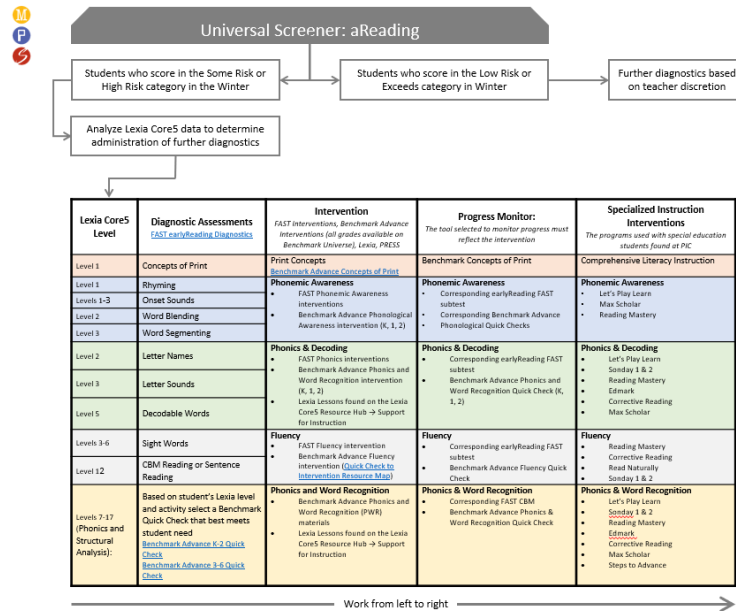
M
P
S

Universal Screener: aReading

Students who score in the Some Risk or High Risk category in the Winter

Students who score in the Low Risk or Exceeds category in Winter

Further diagnostics based on teacher discretion

Analyze Lexia Core5 data to determine administration of further diagnostics

| Lexia Core5 Level | Diagnostic Assessments FAST earlyReading Diagnostics | Intervention FAST Interventions, Benchmark Advance Interventions (all grades available on Benchmark Universe), Lexia, PRESS | Progress Monitor: The tool selected to monitor progress must reflect the intervention | Specialized Instruction Interventions The programs used with special education students found at PIC |
|---|---|---|---|---|
| Level 1 | Concepts of Print | Print Concepts Benchmark Advance Concepts of Print | Benchmark Concepts of Print | Comprehensive Literacy Instruction |
| Level 1 | Rhyming | Phonemic Awareness • FAST Phonemic Awareness interventions • Benchmark Advance Phonological Awareness intervention (K, 1, 2) | Phonemic Awareness • Corresponding earlyReading FAST subtest • Corresponding Benchmark Advance • Phonological Quick Checks | Phonemic Awareness • Let's Play Learn • Max Scholar • Reading Mastery |
| Levels 1-3 | Onset Sounds | | | |
| Level 2 | Word Blending | | | |
| Level 3 | Word Segmenting | | | |
| Level 2 | Letter Names | Phonics & Decoding • FAST Phonics interventions • Benchmark Advance Phonics and Word Recognition intervention (K, 1, 2) • Lexia Lessons found on the Lexia Core5 Resource Hub → Support for Instruction | Phonics & Decoding • Corresponding earlyReading FAST subtest • Benchmark Advance Phonics and Word Recognition Quick Check (K, 1, 2) | Phonics & Decoding • Let's Play Learn • Sonday 1 & 2 • Reading Mastery • Edmark • Corrective Reading • Max Scholar |
| Level 3 | Letter Sounds | | | |
| Level 5 | Decodable Words | | | |
| Levels 3-6 | Sight Words | Fluency • FAST Fluency intervention • Benchmark Advance Fluency intervention (Quick Check to Intervention Resource Map) | Fluency • Corresponding earlyReading FAST subtest • Benchmark Advance Fluency Quick Check | Fluency • Reading Mastery • Corrective Reading • Read Naturally • Sonday 1 & 2 |
| Level 12 | CBM Reading or Sentence Reading | | | |
| Levels 7-17 (Phonics and Structural Analysis): | Based on student's Lexia level and activity select a Benchmark Quick Check that best meets student need Benchmark Advance K-2 Quick Check Benchmark Advance 3-6 Quick Check | Phonics and Word Recognition • Benchmark Advance Phonics and Word Recognition (PWR) materials • Lexia Lessons found on the Lexia Core5 Resource Hub → Support for Instruction | Phonics & Word Recognition • Corresponding FAST CBM • Benchmark Advance Phonics & Word Recognition Quick Check | Phonics & Word Recognition • Let's Play Learn • Sonday 1 & 2 • Reading Mastery • Edmark • Corrective Reading • Max Scholar • Steps to Advance |

Work from left to right